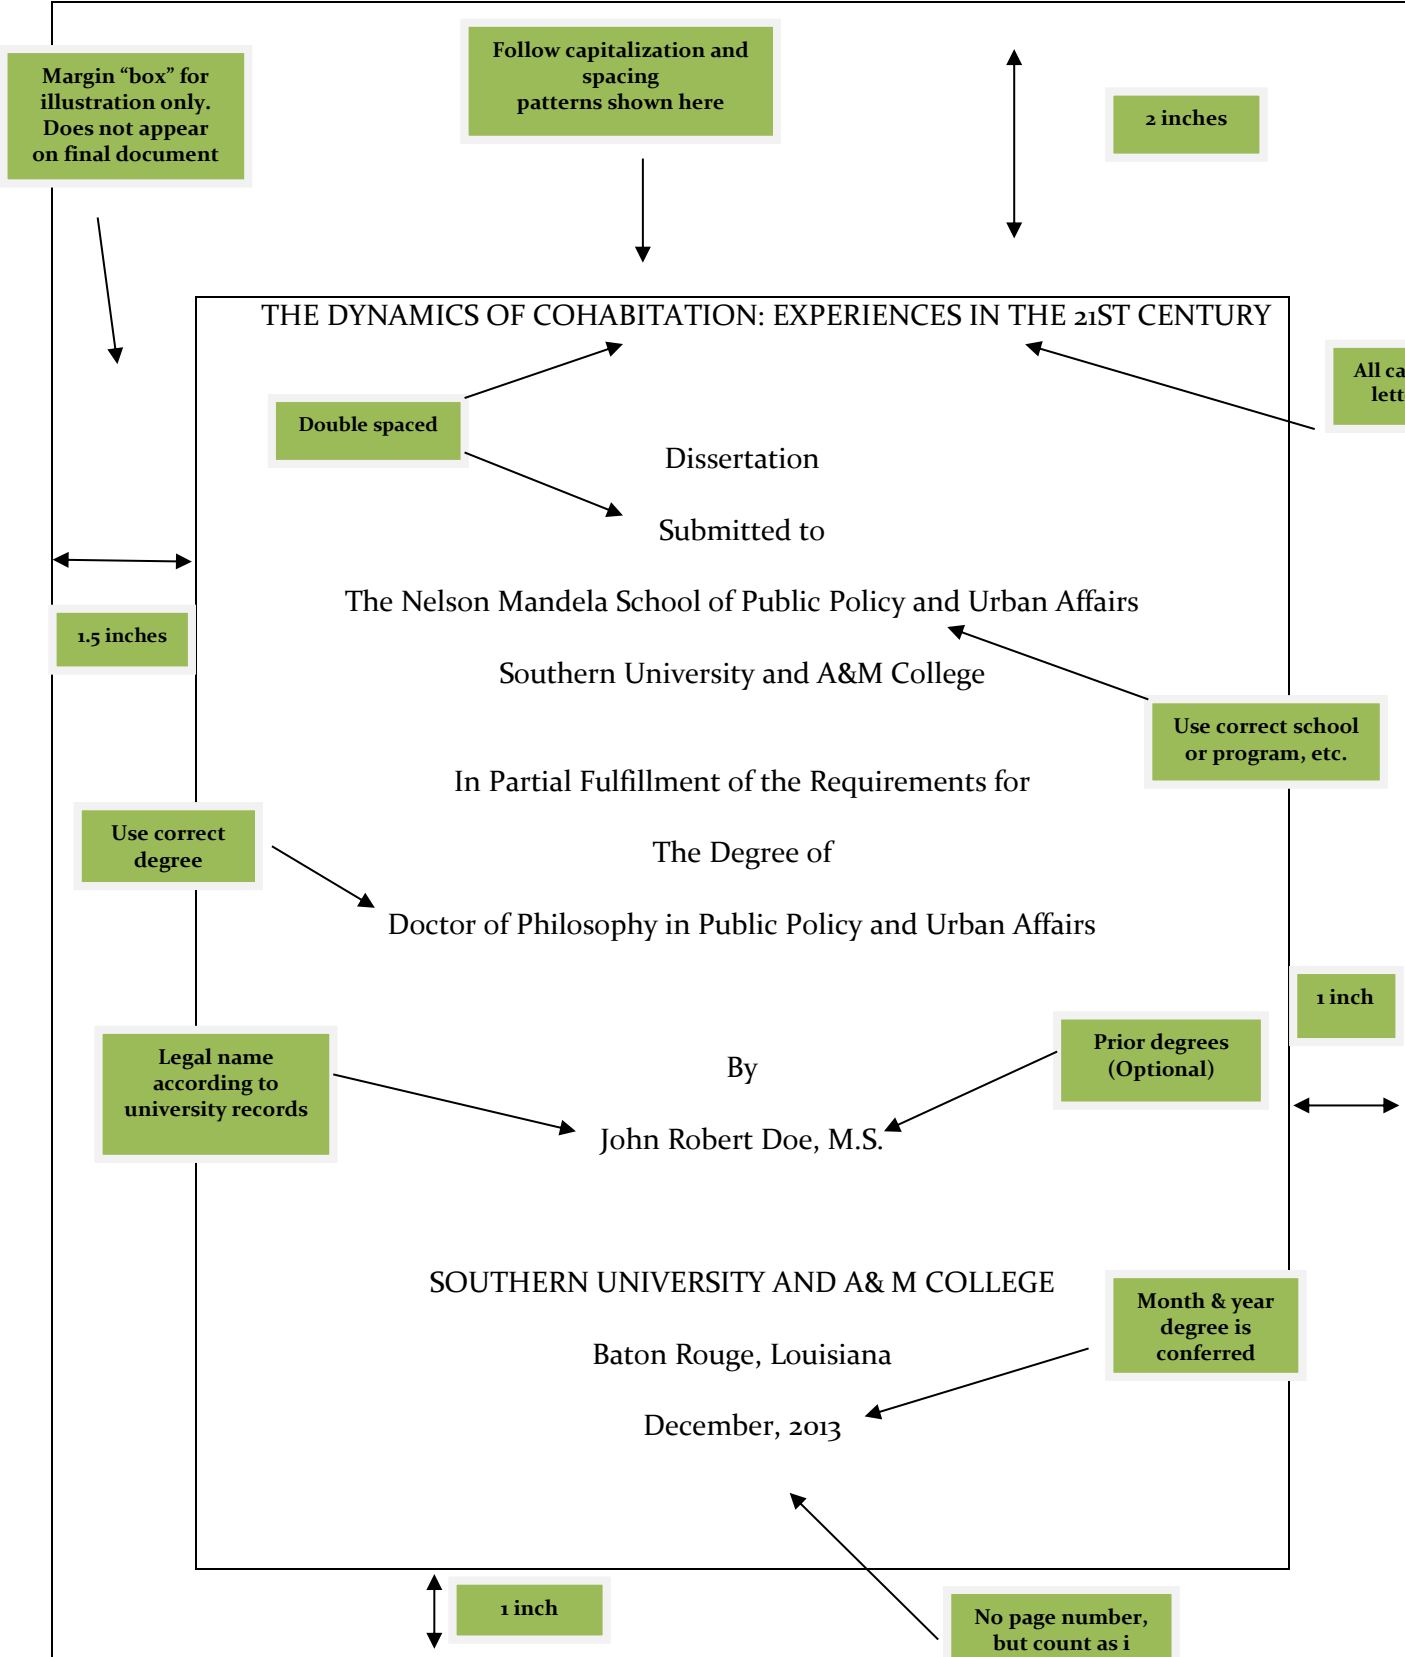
Margin “box” for illustration only. Does not appear on final document

Follow capitalization and spacing patterns shown here

2 inches

THE DYNAMICS OF COHABITATION: EXPERIENCES IN THE 21ST CENTURY

All ca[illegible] lett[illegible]

Double spaced

Dissertation

Submitted to

1.5 inches

The Nelson Mandela School of Public Policy and Urban Affairs

Southern University and A&M College

Use correct school or program, etc.

In Partial Fulfillment of the Requirements for

Use correct degree

The Degree of

Doctor of Philosophy in Public Policy and Urban Affairs

1 inch

Legal name according to university records

Prior degrees (Optional)

By

John Robert Doe, M.S.

SOUTHERN UNIVERSITY AND A& M COLLEGE

Month & year degree is conferred

Baton Rouge, Louisiana

December, 2013

1 inch

No page number, but count as i